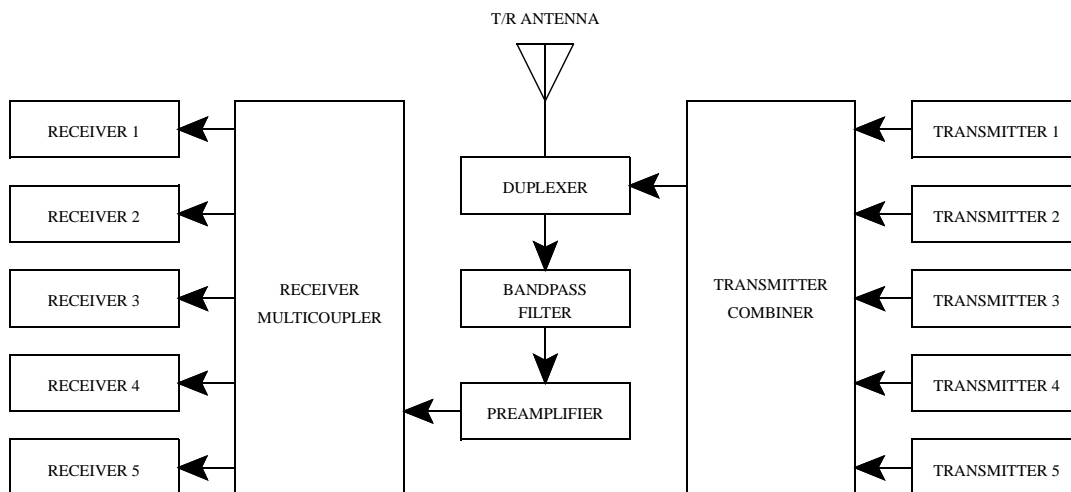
T/R ANTENNA

RECEIVER 1

RECEIVER 2

RECEIVER 3

RECEIVER 4

RECEIVER 5

RECEIVER MULTICOUPLER

DUPLEXER

BANDPASS FILTER

PREAMPLIFIER

TRANSMITTER COMBINER

TRANSMITTER 1

TRANSMITTER 2

TRANSMITTER 3

TRANSMITTER 4

TRANSMITTER 5